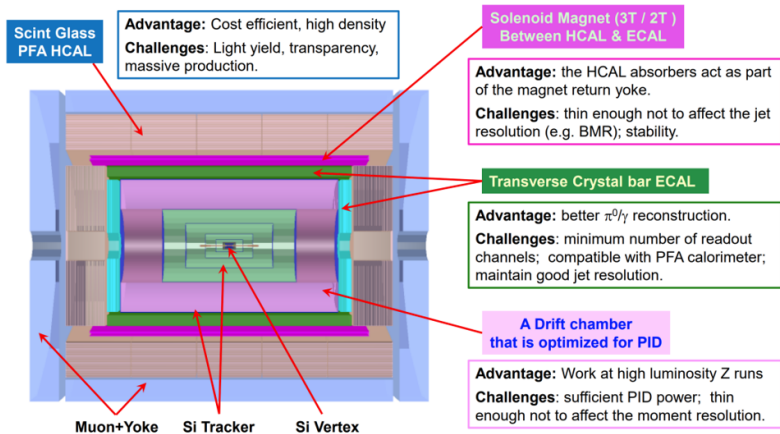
Scint Glass PFA HCAL

Advantage: Cost efficient, high density

Challenges: Light yield, transparency, massive production.

Solenoid Magnet (3T / 2T) Between HCAL & ECAL

Advantage: the HCAL absorbers act as part of the magnet return yoke.

Challenges: thin enough not to affect the jet resolution (e.g. BMR); stability.

Transverse Crystal bar ECAL

Advantage: better $\pi^0/\gamma$ reconstruction.

Challenges: minimum number of readout channels; compatible with PFA calorimeter; maintain good jet resolution.

A Drift chamber that is optimized for PID

Advantage: Work at high luminosity Z runs

Challenges: sufficient PID power; thin enough not to affect the moment resolution.

Muon+Yoke

Si Tracker

Si Vertex